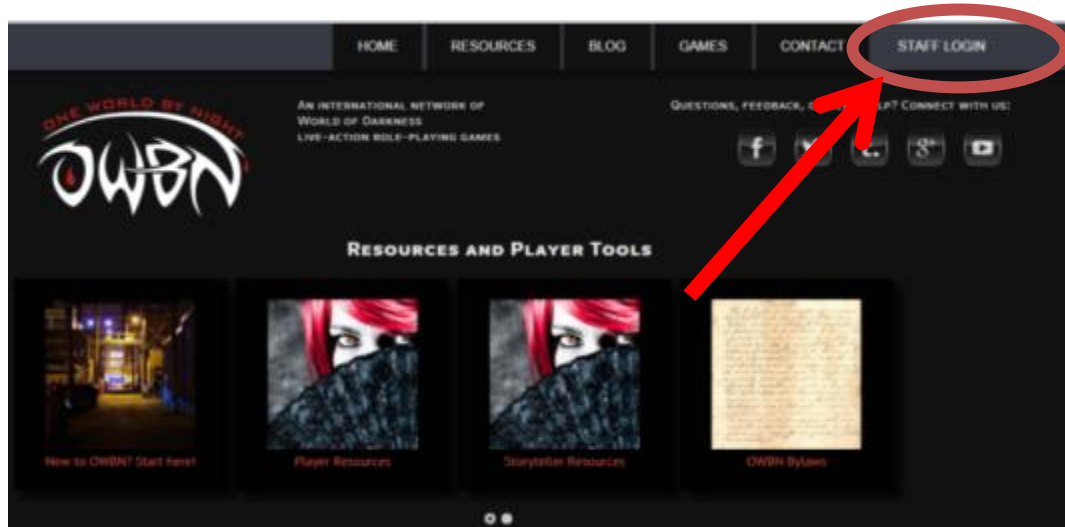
HOME RESOURCES BLOG GAMES CONTACT STAFF LOGIN

ONE WORLD BY NIGHT
OWBN

An international network of World of Darkness live-action role-playing games

Questions, feedback, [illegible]lp? Connect with us:

Resources and Player Tools

New to OWBN? Start here!

Player Resources

Storyteller Resources

OWBN Bylaws